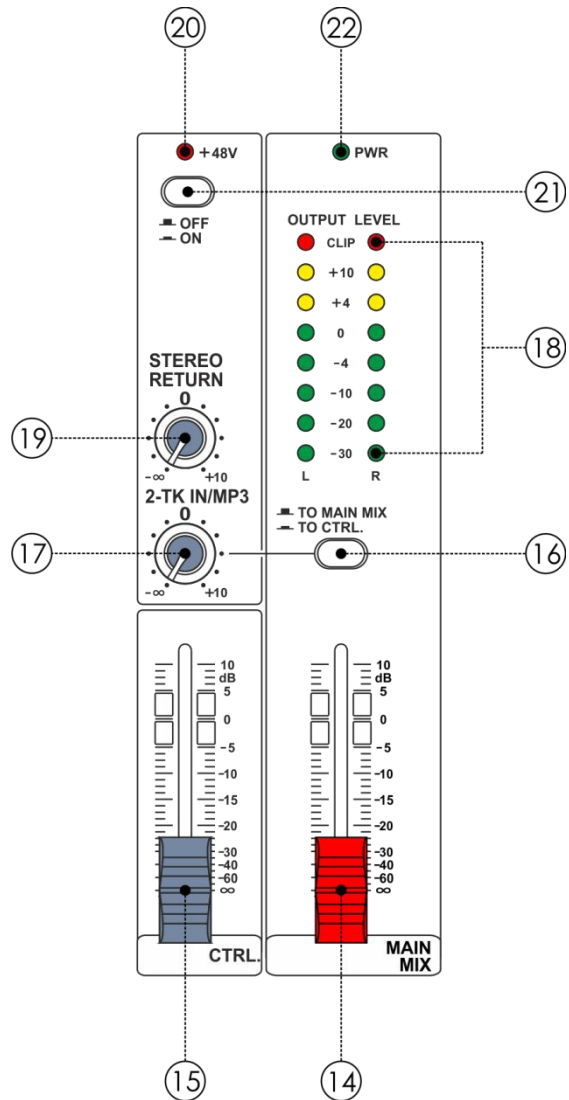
20
22
+48V
PWR
21
OFF
ON
OUTPUT LEVEL
CLIP
+10
+4
0
-4
-10
-20
-30
L
R
18
STEREO RETURN
0
19
$-\infty$
+10
2-TK IN/MP3
0
17
$-\infty$
+10
TO MAIN MIX
TO CTRL.
16
10
dB
5
0
-5
-10
-15
-20
-30
-40
-60
$\infty$
CTRL.
10
dB
5
0
-5
-10
-15
-20
-30
-40
-60
$\infty$
MAIN MIX
15
14